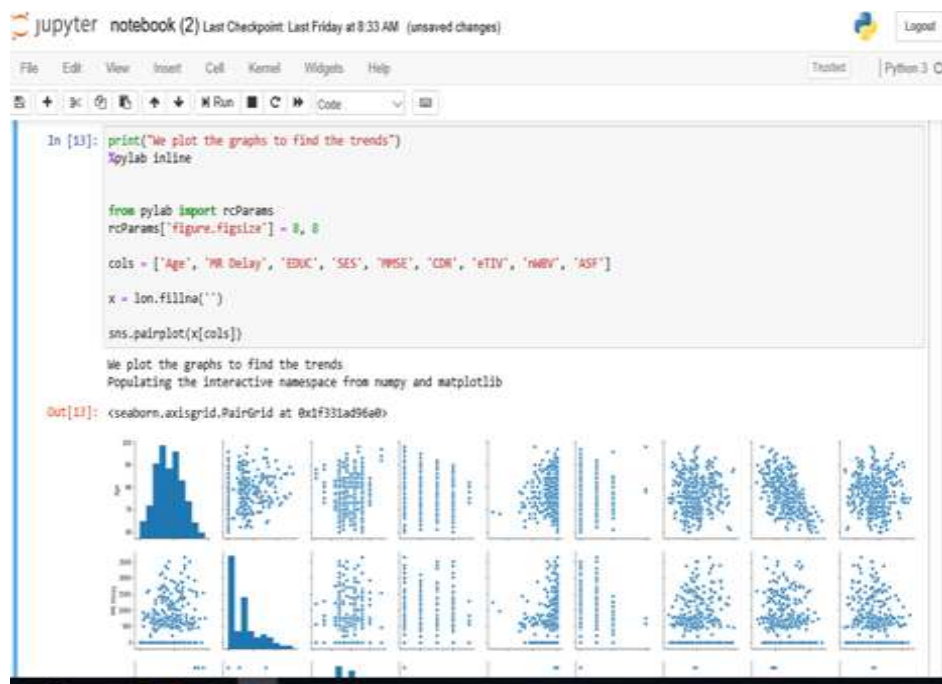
jupyter notebook (2) Last Checkpoint: Last Friday at 8:33 AM (unsaved changes)

Logout

File Edit View Insert Cell Kernel Widgets Help

Trusted | Python 3

Run Code

In [13]: print("We plot the graphs to find the trends")
%pylab inline

from pylab import rcParams
rcParams['figure.figsize'] = 8, 8

cols = ['Age', 'MR Delay', 'EDUC', 'SES', 'MMSE', 'CDR', 'eTIV', 'nWBV', 'ASF']

x = lon.fillna('')

sns.pairplot(x[cols])

We plot the graphs to find the trends
Populating the interactive namespace from numpy and matplotlib

Out[13]: <seaborn.axisgrid.PairGrid at 0x1f331ad96a0>

Age

MR Delay